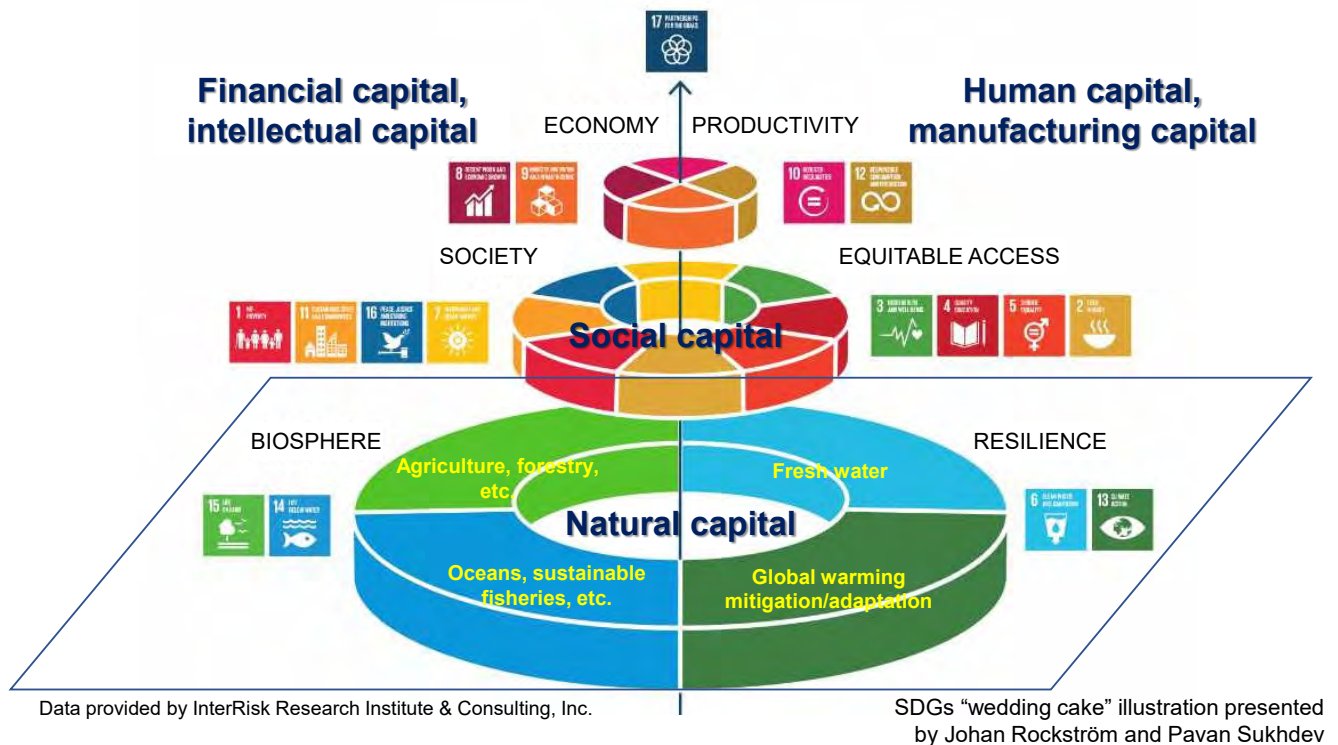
17 PARTNERSHIPS FOR THE GOALS

Financial capital, intellectual capital

ECONOMY

PRODUCTIVITY

Human capital, manufacturing capital

8 DECENT WORK AND ECONOMIC GROWTH

9 INDUSTRY, INNOVATION AND INFRASTRUCTURE

10 REDUCED INEQUALITIES

12 RESPONSIBLE CONSUMPTION AND PRODUCTION

SOCIETY

EQUITABLE ACCESS

1 NO POVERTY

11 SUSTAINABLE CITIES AND COMMUNITIES

16 PEACE, JUSTICE AND STRONG INSTITUTIONS

7 AFFORDABLE AND CLEAN ENERGY

Social capital

3 GOOD HEALTH AND WELL-BEING

4 QUALITY EDUCATION

5 GENDER EQUALITY

2 ZERO HUNGER

BIOSPHERE

RESILIENCE

Agriculture, forestry, etc.

Fresh water

15 LIFE ON LAND

14 LIFE BELOW WATER

Natural capital

6 CLEAN WATER AND SANITATION

13 CLIMATE ACTION

Oceans, sustainable fisheries, etc.

Global warming mitigation/adaptation

Data provided by InterRisk Research Institute & Consulting, Inc.

SDGs “wedding cake” illustration presented by Johan Rockström and Pavan Sukhdev